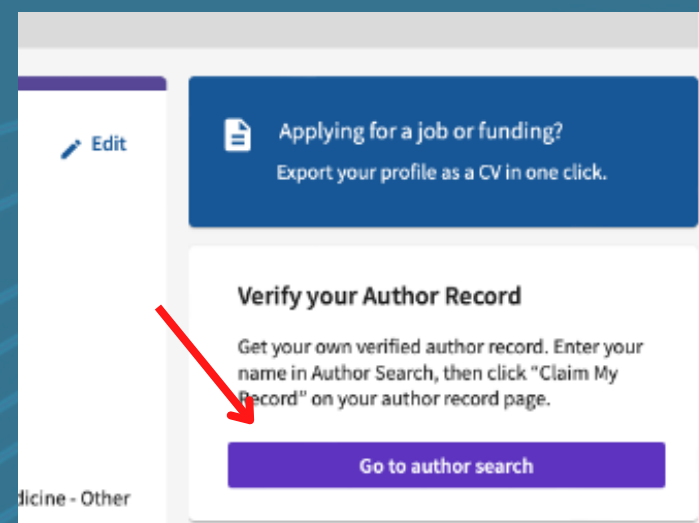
Edit

Applying for a job or funding?

Export your profile as a CV in one click.

Verify your Author Record

Get your own verified author record. Enter your name in Author Search, then click "Claim My Record" on your author record page.

Go to author search

dicine - Other